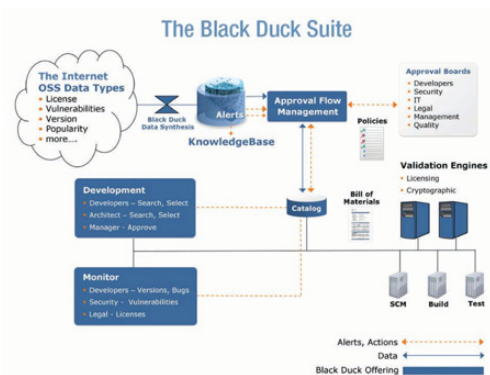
The Black Duck Suite

The Internet
OSS Data Types
• License
• Vulnerabilities
• Version
• Popularity
• more....

Black Duck Data Synthesis

Alerts

KnowledgeBase

Approval Flow Management

Policies

Approval Boards
• Developers
• Security
• IT
• Legal
• Management
• Quality

Validation Engines
• Licensing
• Cryptographic

Development
• Developers – Search, Select
• Architect – Search, Select
• Manager – Approve

Catalog

Bill of Materials

Monitor
• Developers – Versions, Bugs
• Security – Vulnerabilities
• Legal – Licenses

SCM

Build

Test

Alerts, Actions

Data

Black Duck Offering